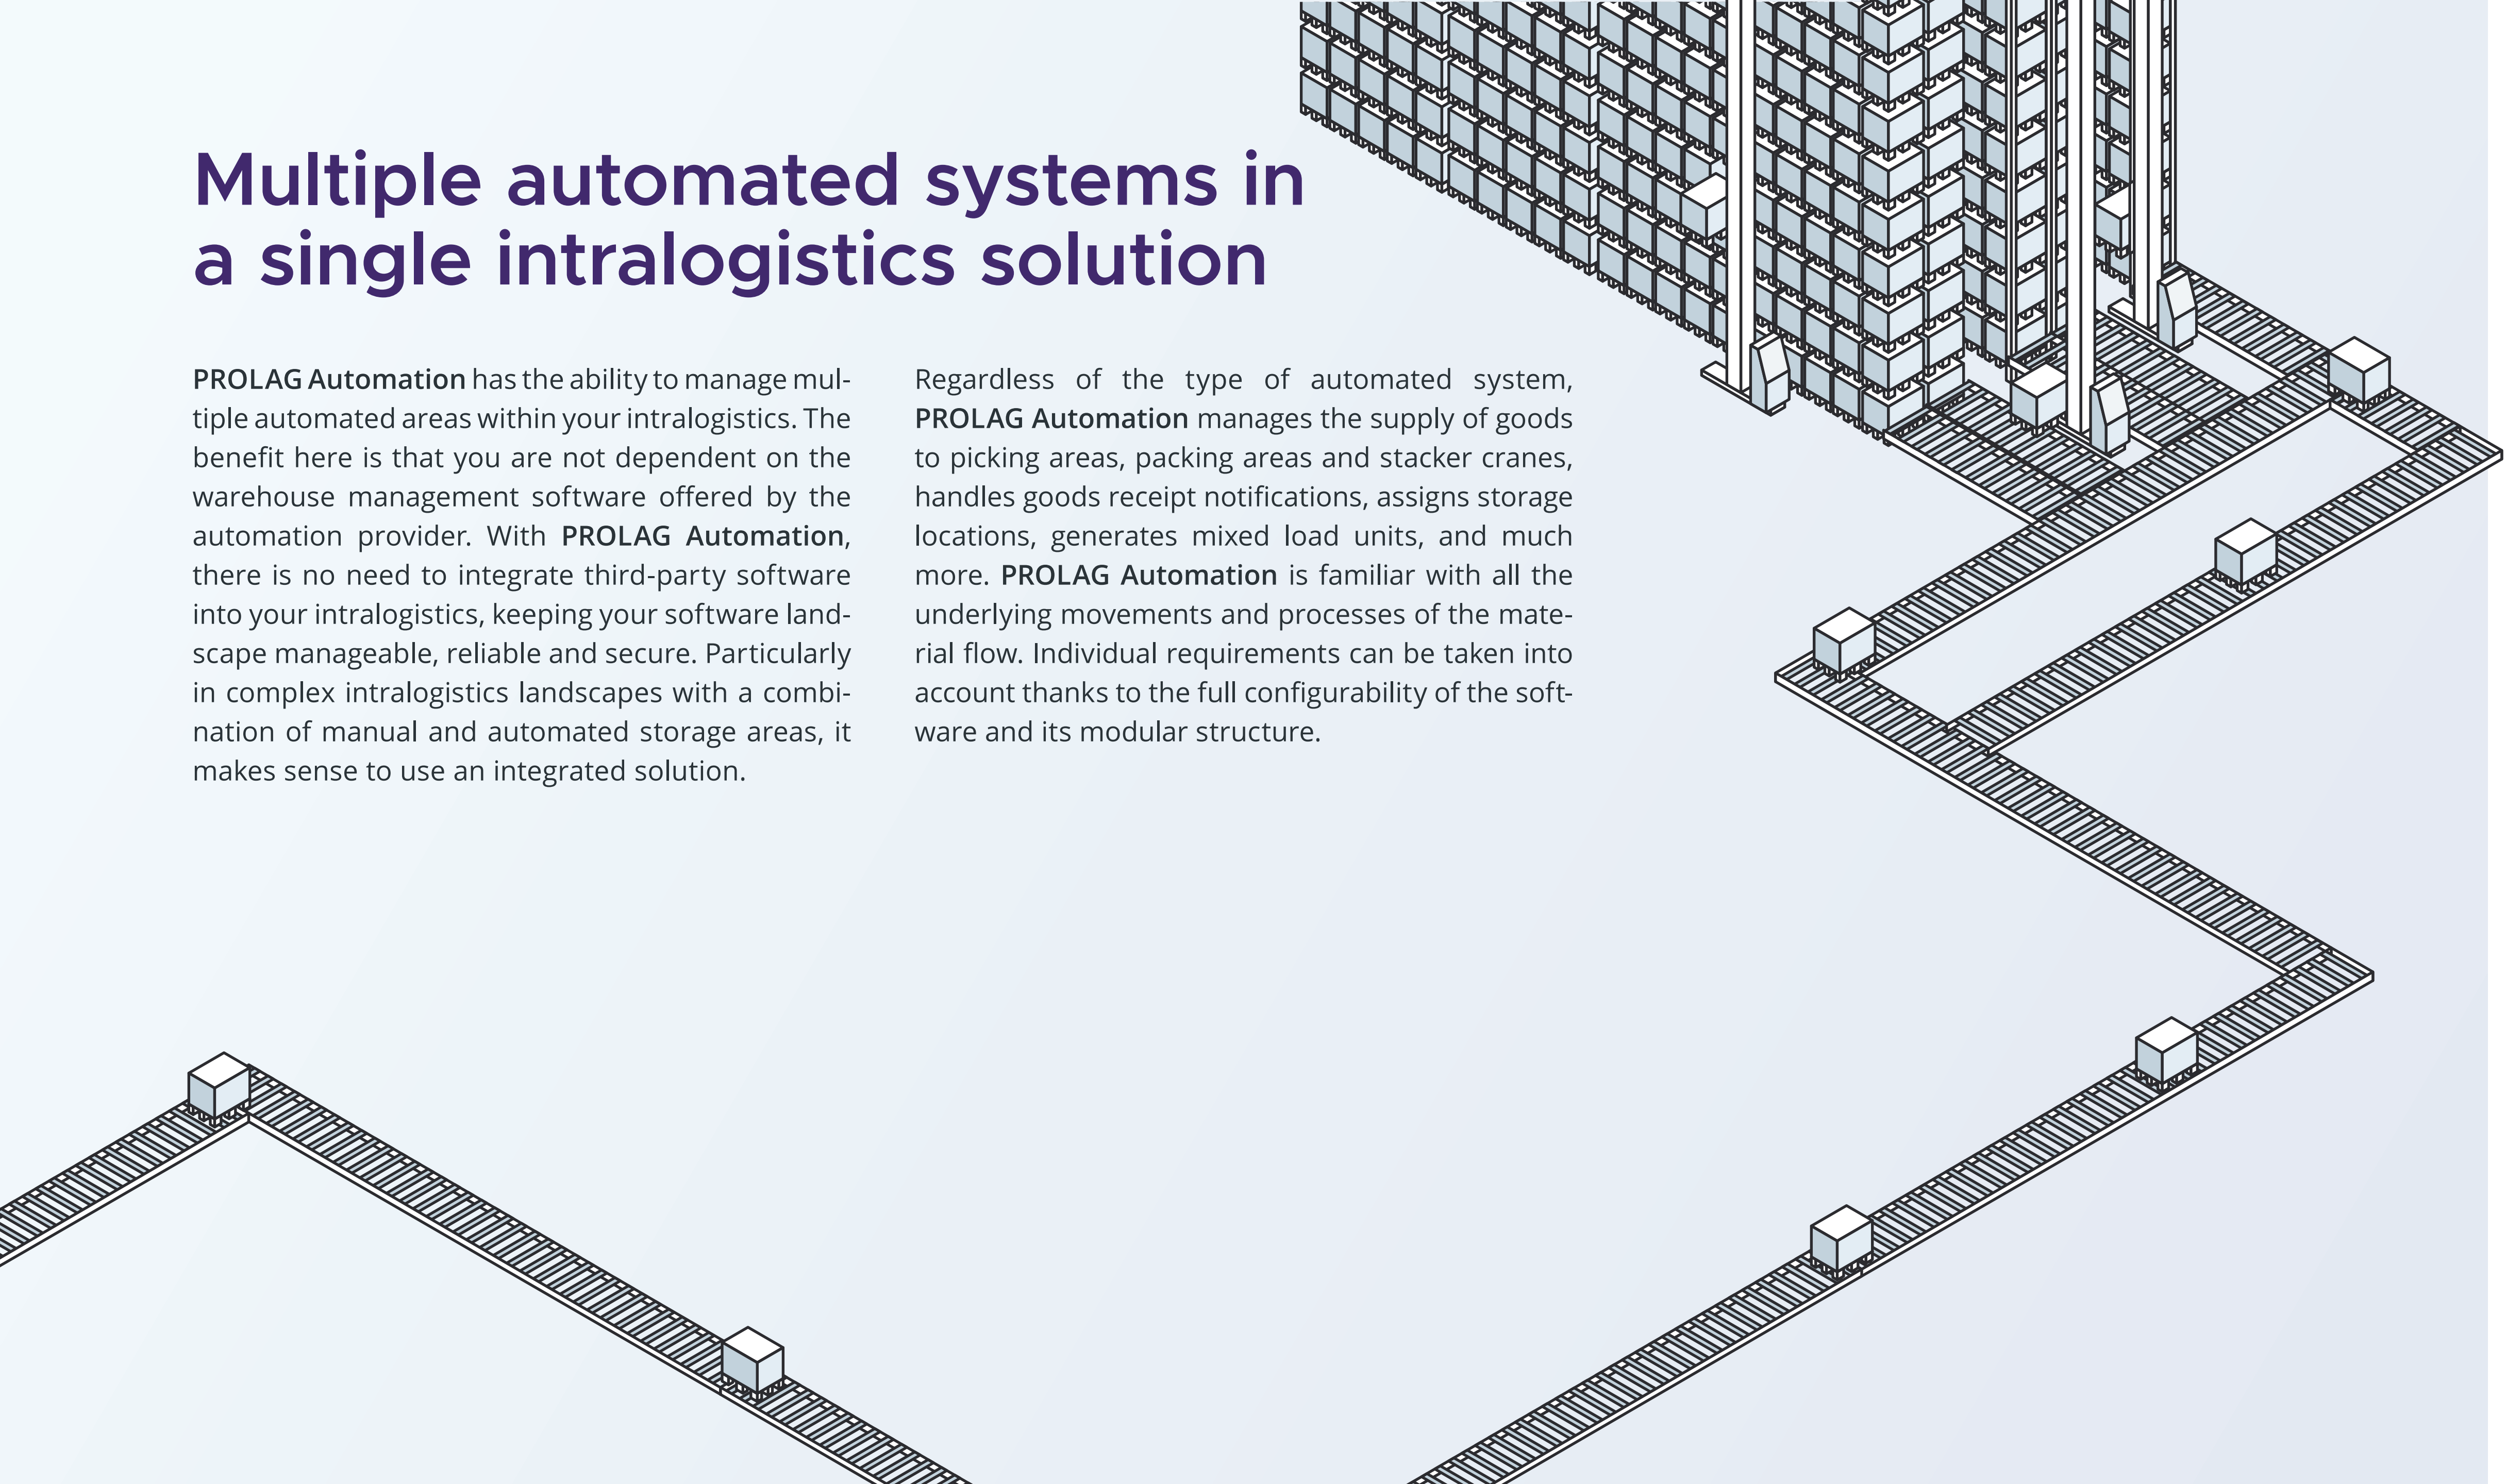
Multiple automated systems in a single intralogistics solution

PROLAG Automation has the ability to manage multiple automated areas within your intralogistics. The benefit here is that you are not dependent on the warehouse management software offered by the automation provider. With PROLAG Automation, there is no need to integrate third-party software into your intralogistics, keeping your software landscape manageable, reliable and secure. Particularly in complex intralogistics landscapes with a combination of manual and automated storage areas, it makes sense to use an integrated solution.

Regardless of the type of automated system, PROLAG Automation manages the supply of goods to picking areas, packing areas and stacker cranes, handles goods receipt notifications, assigns storage locations, generates mixed load units, and much more. PROLAG Automation is familiar with all the underlying movements and processes of the material flow. Individual requirements can be taken into account thanks to the full configurability of the software and its modular structure.